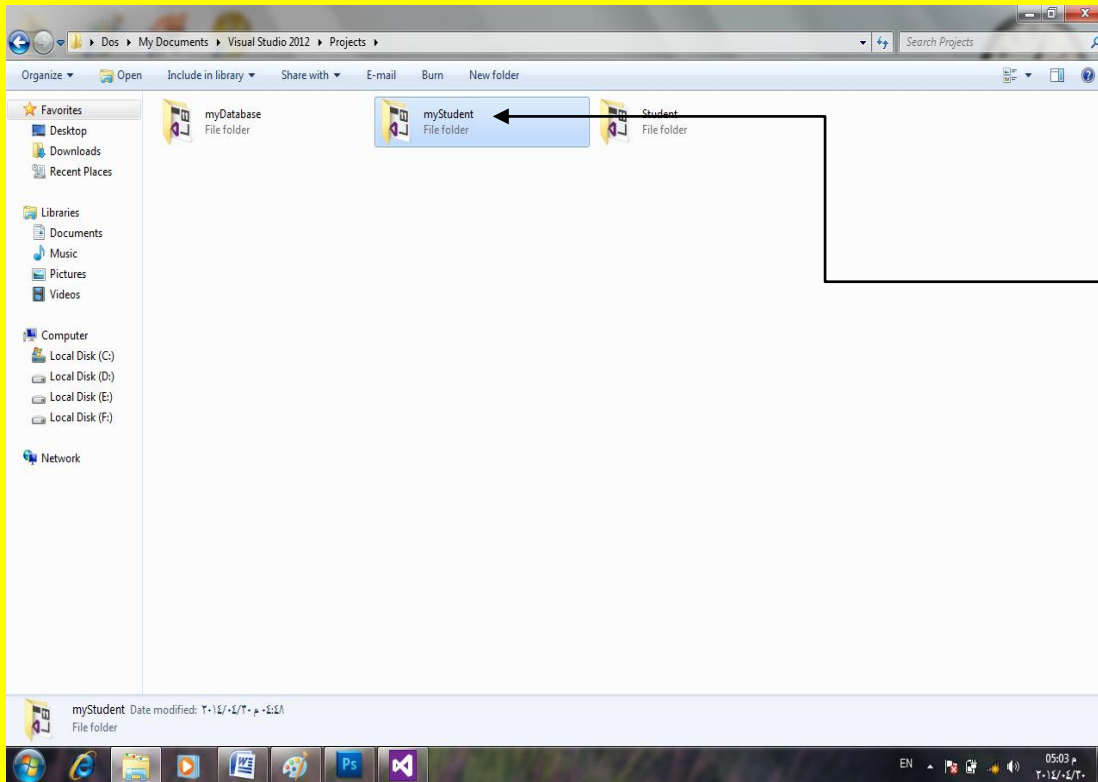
Dos ▸ My Documents ▸ Visual Studio 2012 ▸ Projects ▸

Search Projects

Organize ▾ Open Include in library ▾ Share with ▾ E-mail Burn New folder

Favorites
Desktop
Downloads
Recent Places

Libraries
Documents
Music
Pictures
Videos

Computer
Local Disk (C:)
Local Disk (D:)
Local Disk (E:)
Local Disk (F:)

Network

myDatabase
File folder

myStudent
File folder

Student
File folder

myStudent Date modified: ٢٠١٤/٠٤/٢٠ م ٠٤:٤٨
File folder

EN

05:03 م
٢٠١٤/٠٤/٢٠